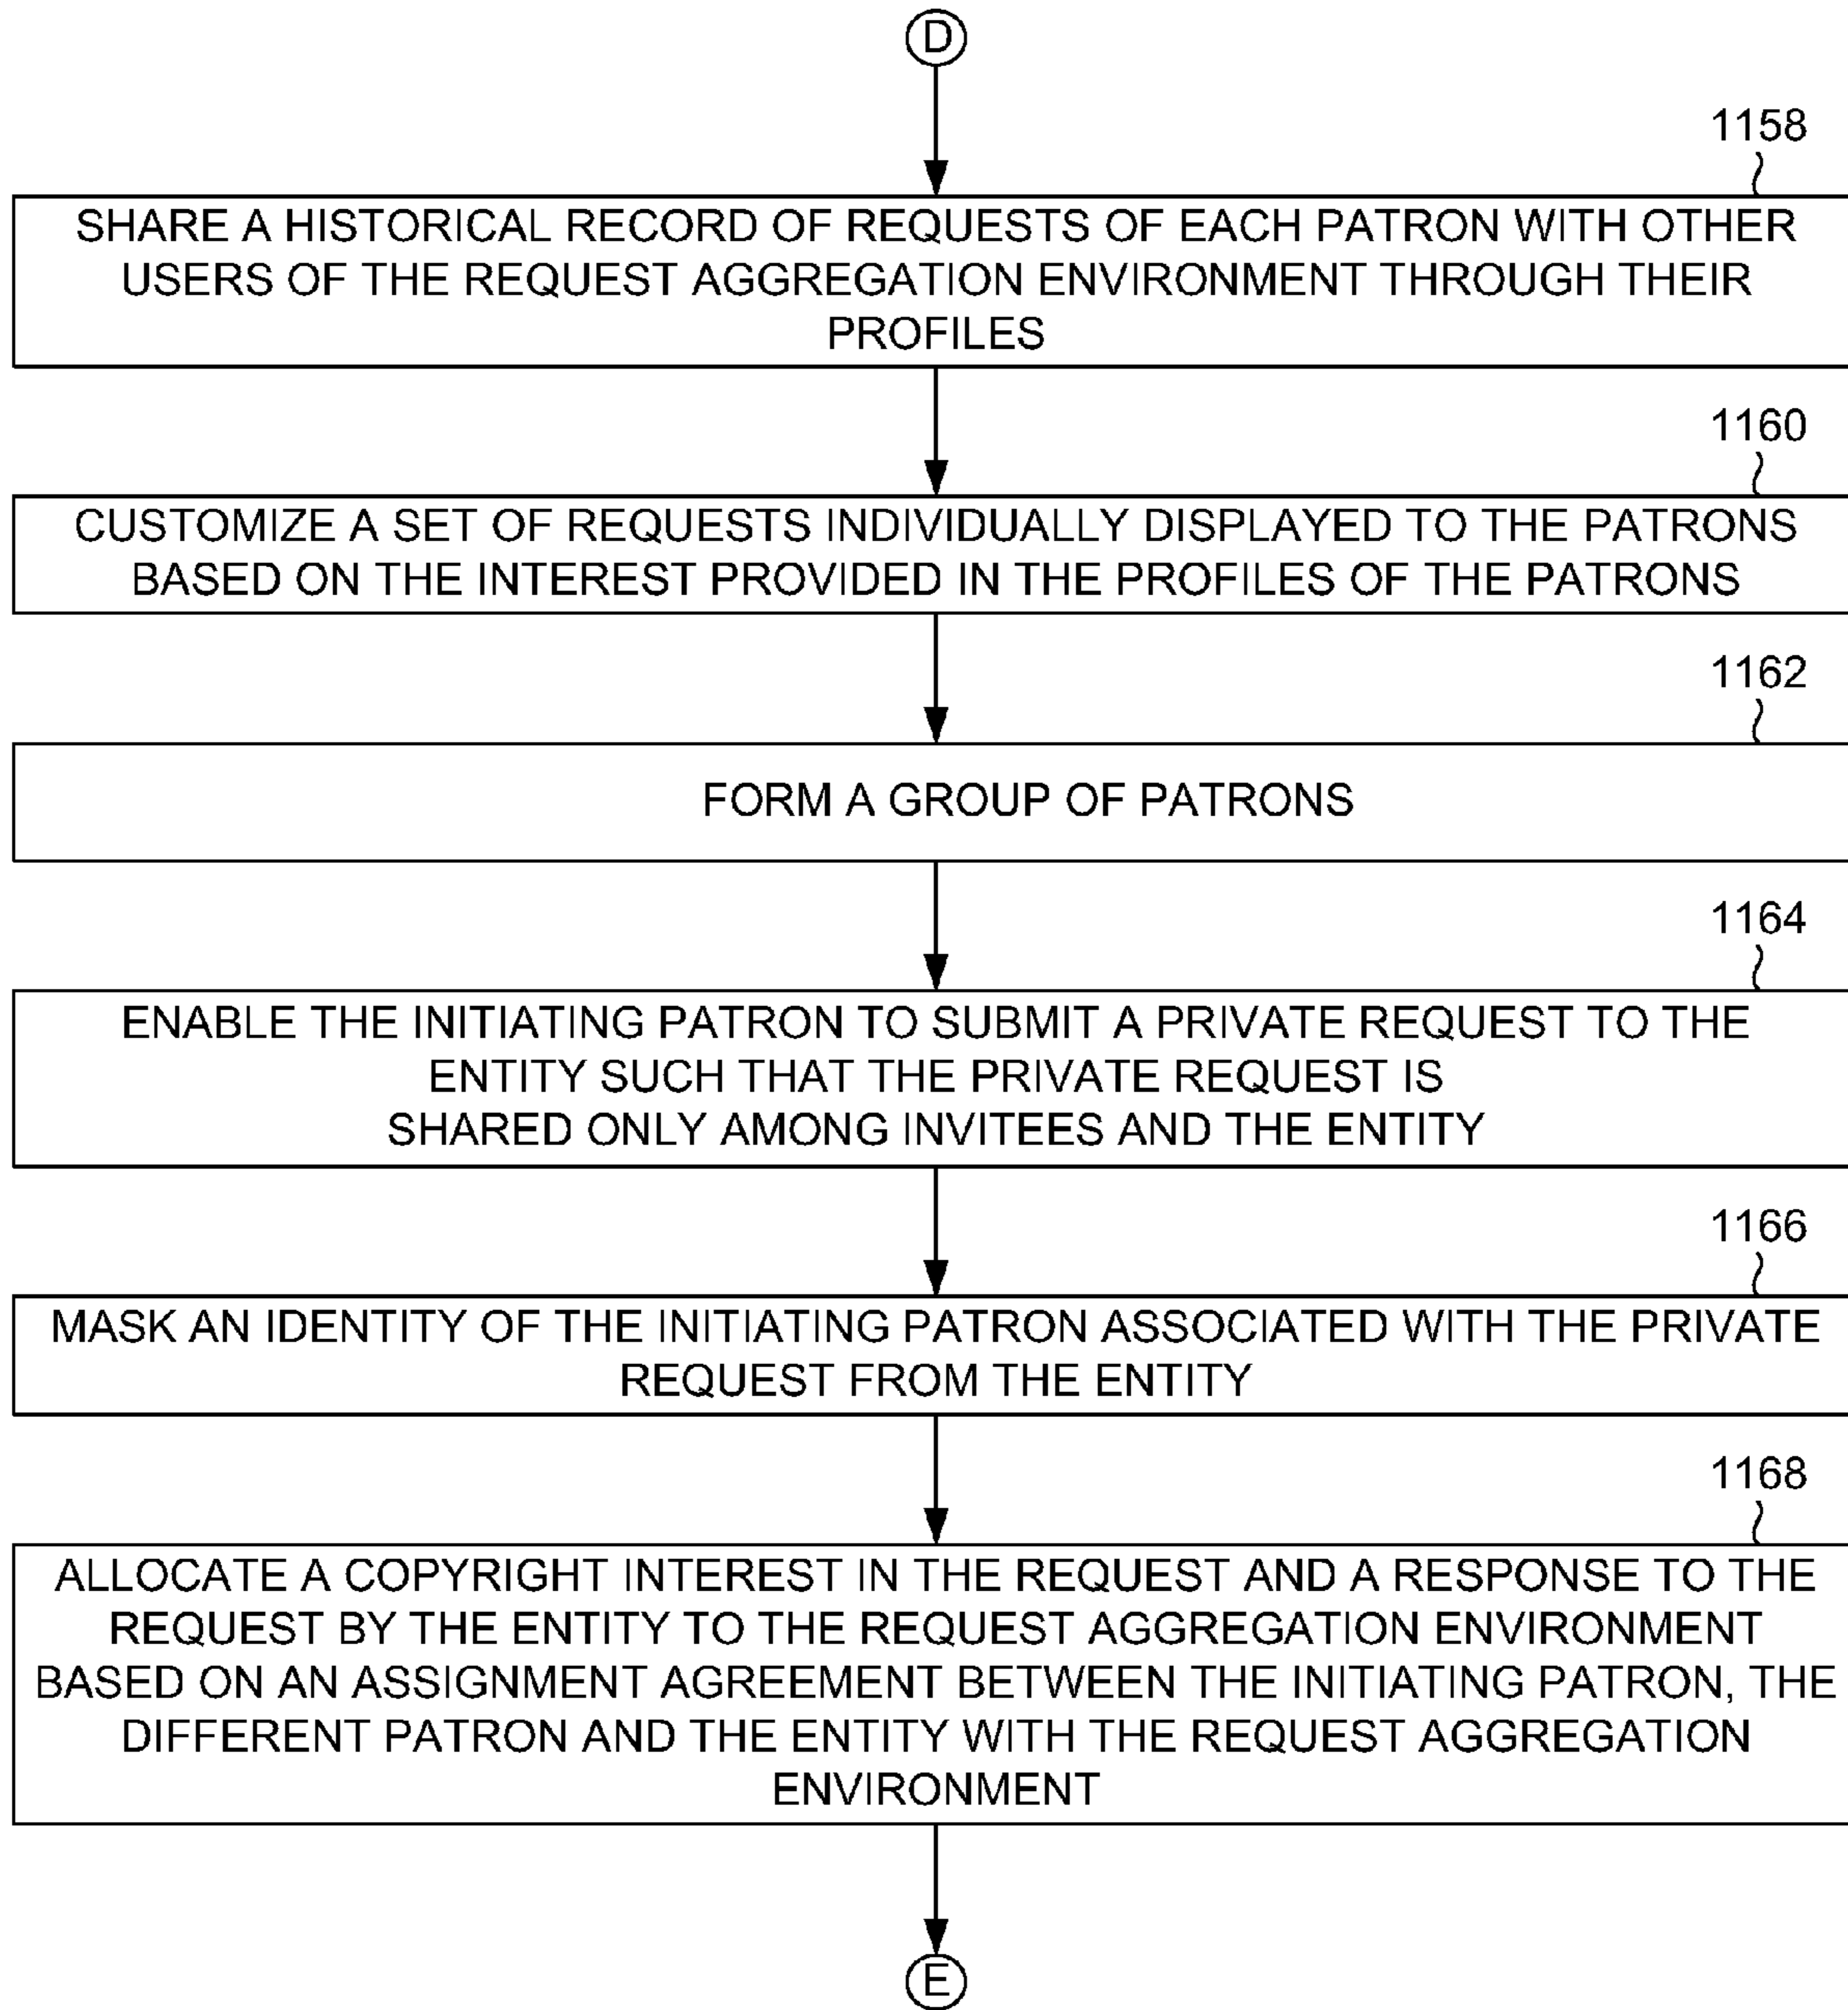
D

1158

SHARE A HISTORICAL RECORD OF REQUESTS OF EACH PATRON WITH OTHER USERS OF THE REQUEST AGGREGATION ENVIRONMENT THROUGH THEIR PROFILES

1160

CUSTOMIZE A SET OF REQUESTS INDIVIDUALLY DISPLAYED TO THE PATRONS BASED ON THE INTEREST PROVIDED IN THE PROFILES OF THE PATRONS

1162

FORM A GROUP OF PATRONS

1164

ENABLE THE INITIATING PATRON TO SUBMIT A PRIVATE REQUEST TO THE ENTITY SUCH THAT THE PRIVATE REQUEST IS SHARED ONLY AMONG INVITEES AND THE ENTITY

1166

MASK AN IDENTITY OF THE INITIATING PATRON ASSOCIATED WITH THE PRIVATE REQUEST FROM THE ENTITY

1168

ALLOCATE A COPYRIGHT INTEREST IN THE REQUEST AND A RESPONSE TO THE REQUEST BY THE ENTITY TO THE REQUEST AGGREGATION ENVIRONMENT BASED ON AN ASSIGNMENT AGREEMENT BETWEEN THE INITIATING PATRON, THE DIFFERENT PATRON AND THE ENTITY WITH THE REQUEST AGGREGATION ENVIRONMENT

E